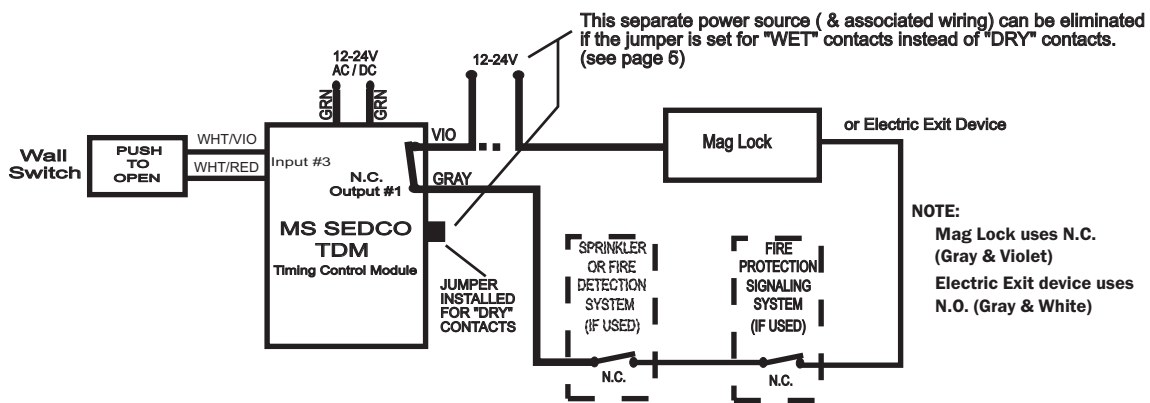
This separate power source ( & associated wiring) can be eliminated if the jumper is set for "WET" contacts instead of "DRY" contacts. (see page 5)

12-24V AC / DC

GRN GRN

12-24V

Wall Switch

PUSH TO OPEN

WHT/VIO

WHT/RED

Input #3

VIO

N.C. Output #1

GRAY

Mag Lock

or Electric Exit Device

MS SEDCO TDM Timing Control Module

JUMPER INSTALLED FOR "DRY" CONTACTS

SPRINKLER OR FIRE DETECTION SYSTEM (IF USED)

N.C.

FIRE PROTECTION SIGNALING SYSTEM (IF USED)

N.C.

NOTE:
Mag Lock uses N.C. (Gray & Violet)
Electric Exit device uses N.O. (Gray & White)